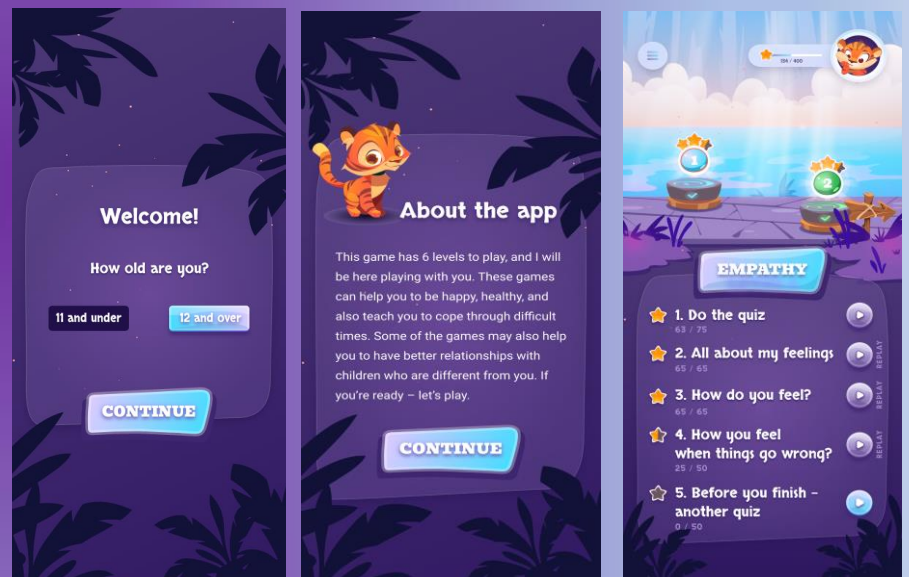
Welcome!

How old are you?

11 and under

12 and over

CONTINUE

About the app

This game has 6 levels to play, and I will be here playing with you. These games can help you to be happy, healthy, and also teach you to cope through difficult times. Some of the games may also help you to have better relationships with children who are different from you. If you're ready – let's play.

CONTINUE

150 / 400

1

2

EMPATHY

1. Do the quiz
63 / 75

2. All about my feelings
65 / 65

REPLAY

3. How do you feel?
65 / 65

REPLAY

4. How you feel when things go wrong?
25 / 50

REPLAY

5. Before you finish - another quiz
0 / 50